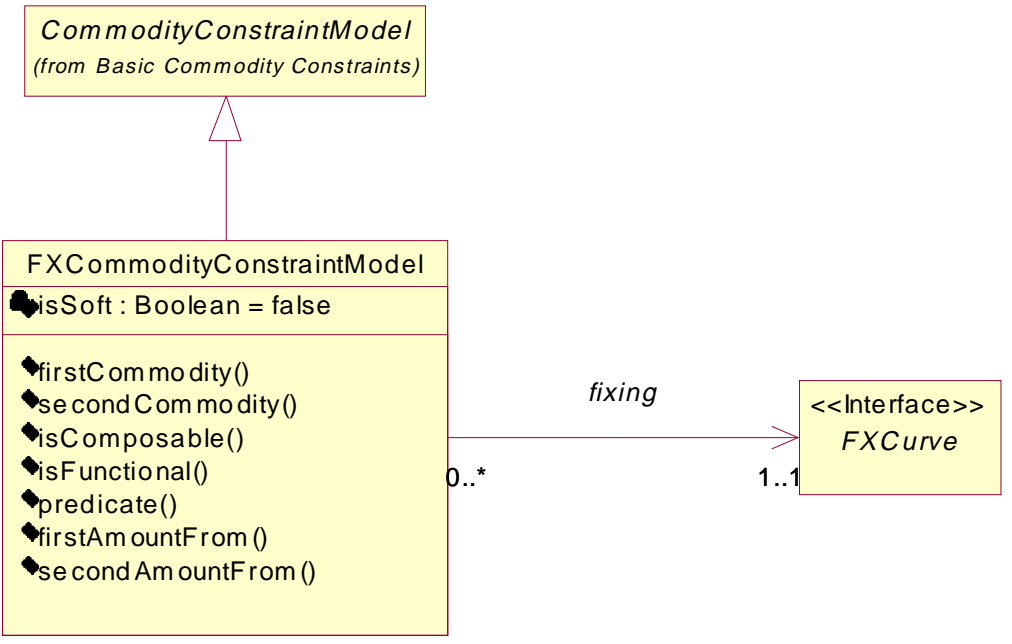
CommodityConstraintModel
(from Basic Commodity Constraints)

FXCommodityConstraintModel

isSoft : Boolean = false

firstCommodity()
secondCommodity()
isComposable()
isFunctional()
predicate()
firstAmountFrom()
secondAmountFrom()

fixing

0..*

1..1

<<Interface>>
FXCurve